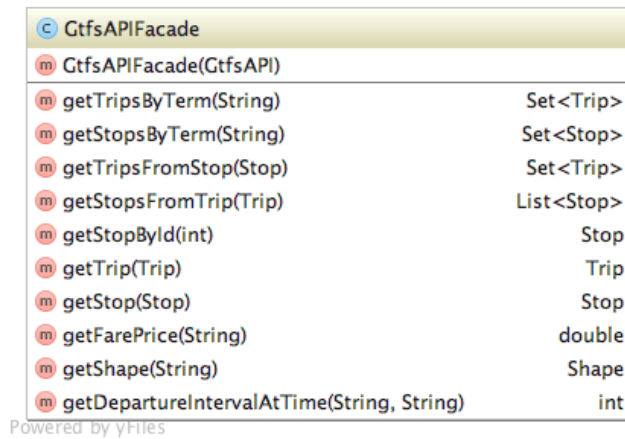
C GtfsAPIFacade

m GtfsAPIFacade(GtfsAPI)

| | |
|---|---|
| m getTripsByTerm(String) | Set<Trip> |
| m getStopsByTerm(String) | Set<Stop> |
| m getTripsFromStop(Stop) | Set<Trip> |
| m getStopsFromTrip(Trip) | List<Stop> |
| m getStopById(int) | Stop |
| m getTrip(Trip) | Trip |
| m getStop(Stop) | Stop |
| m getFarePrice(String) | double |
| m getShape(String) | Shape |
| m getDepartureIntervalAtTime(String, String) | int |

Powered by yFiles